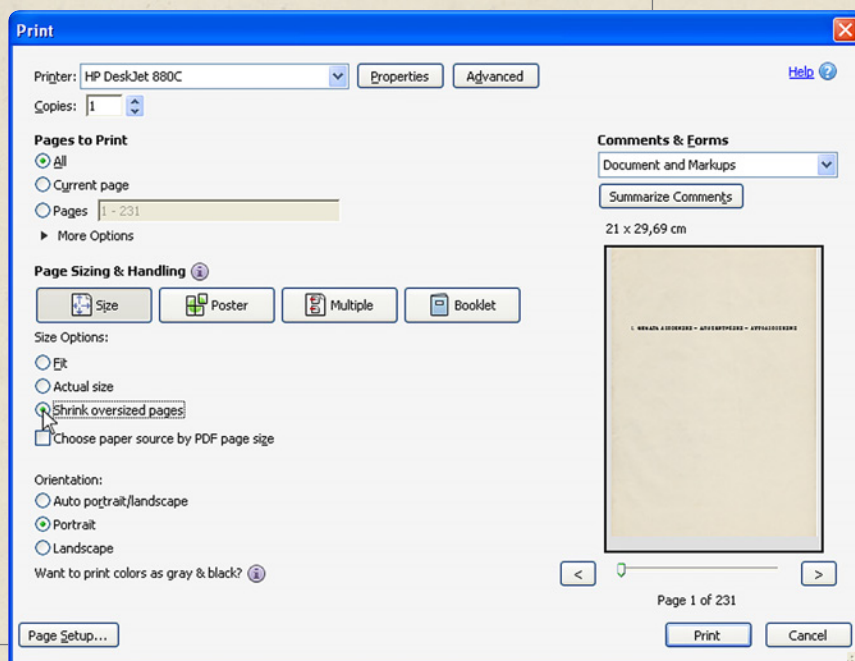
Print

Printer: HP DeskJet 880C
Properties
Advanced
Help
Copies: 1

Pages to Print
All
Current page
Pages 1 - 231
More Options

Page Sizing & Handling
Size
Poster
Multiple
Booklet
Size Options:
Fit
Actual size
Shrink oversized pages
Choose paper source by PDF page size

Orientation:
Auto portrait/landscape
Portrait
Landscape
Want to print colors as gray & black?

Comments & Forms
Document and Markups
Summarize Comments
21 x 29,69 cm

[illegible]

<
>
Page 1 of 231

Page Setup...
Print
Cancel